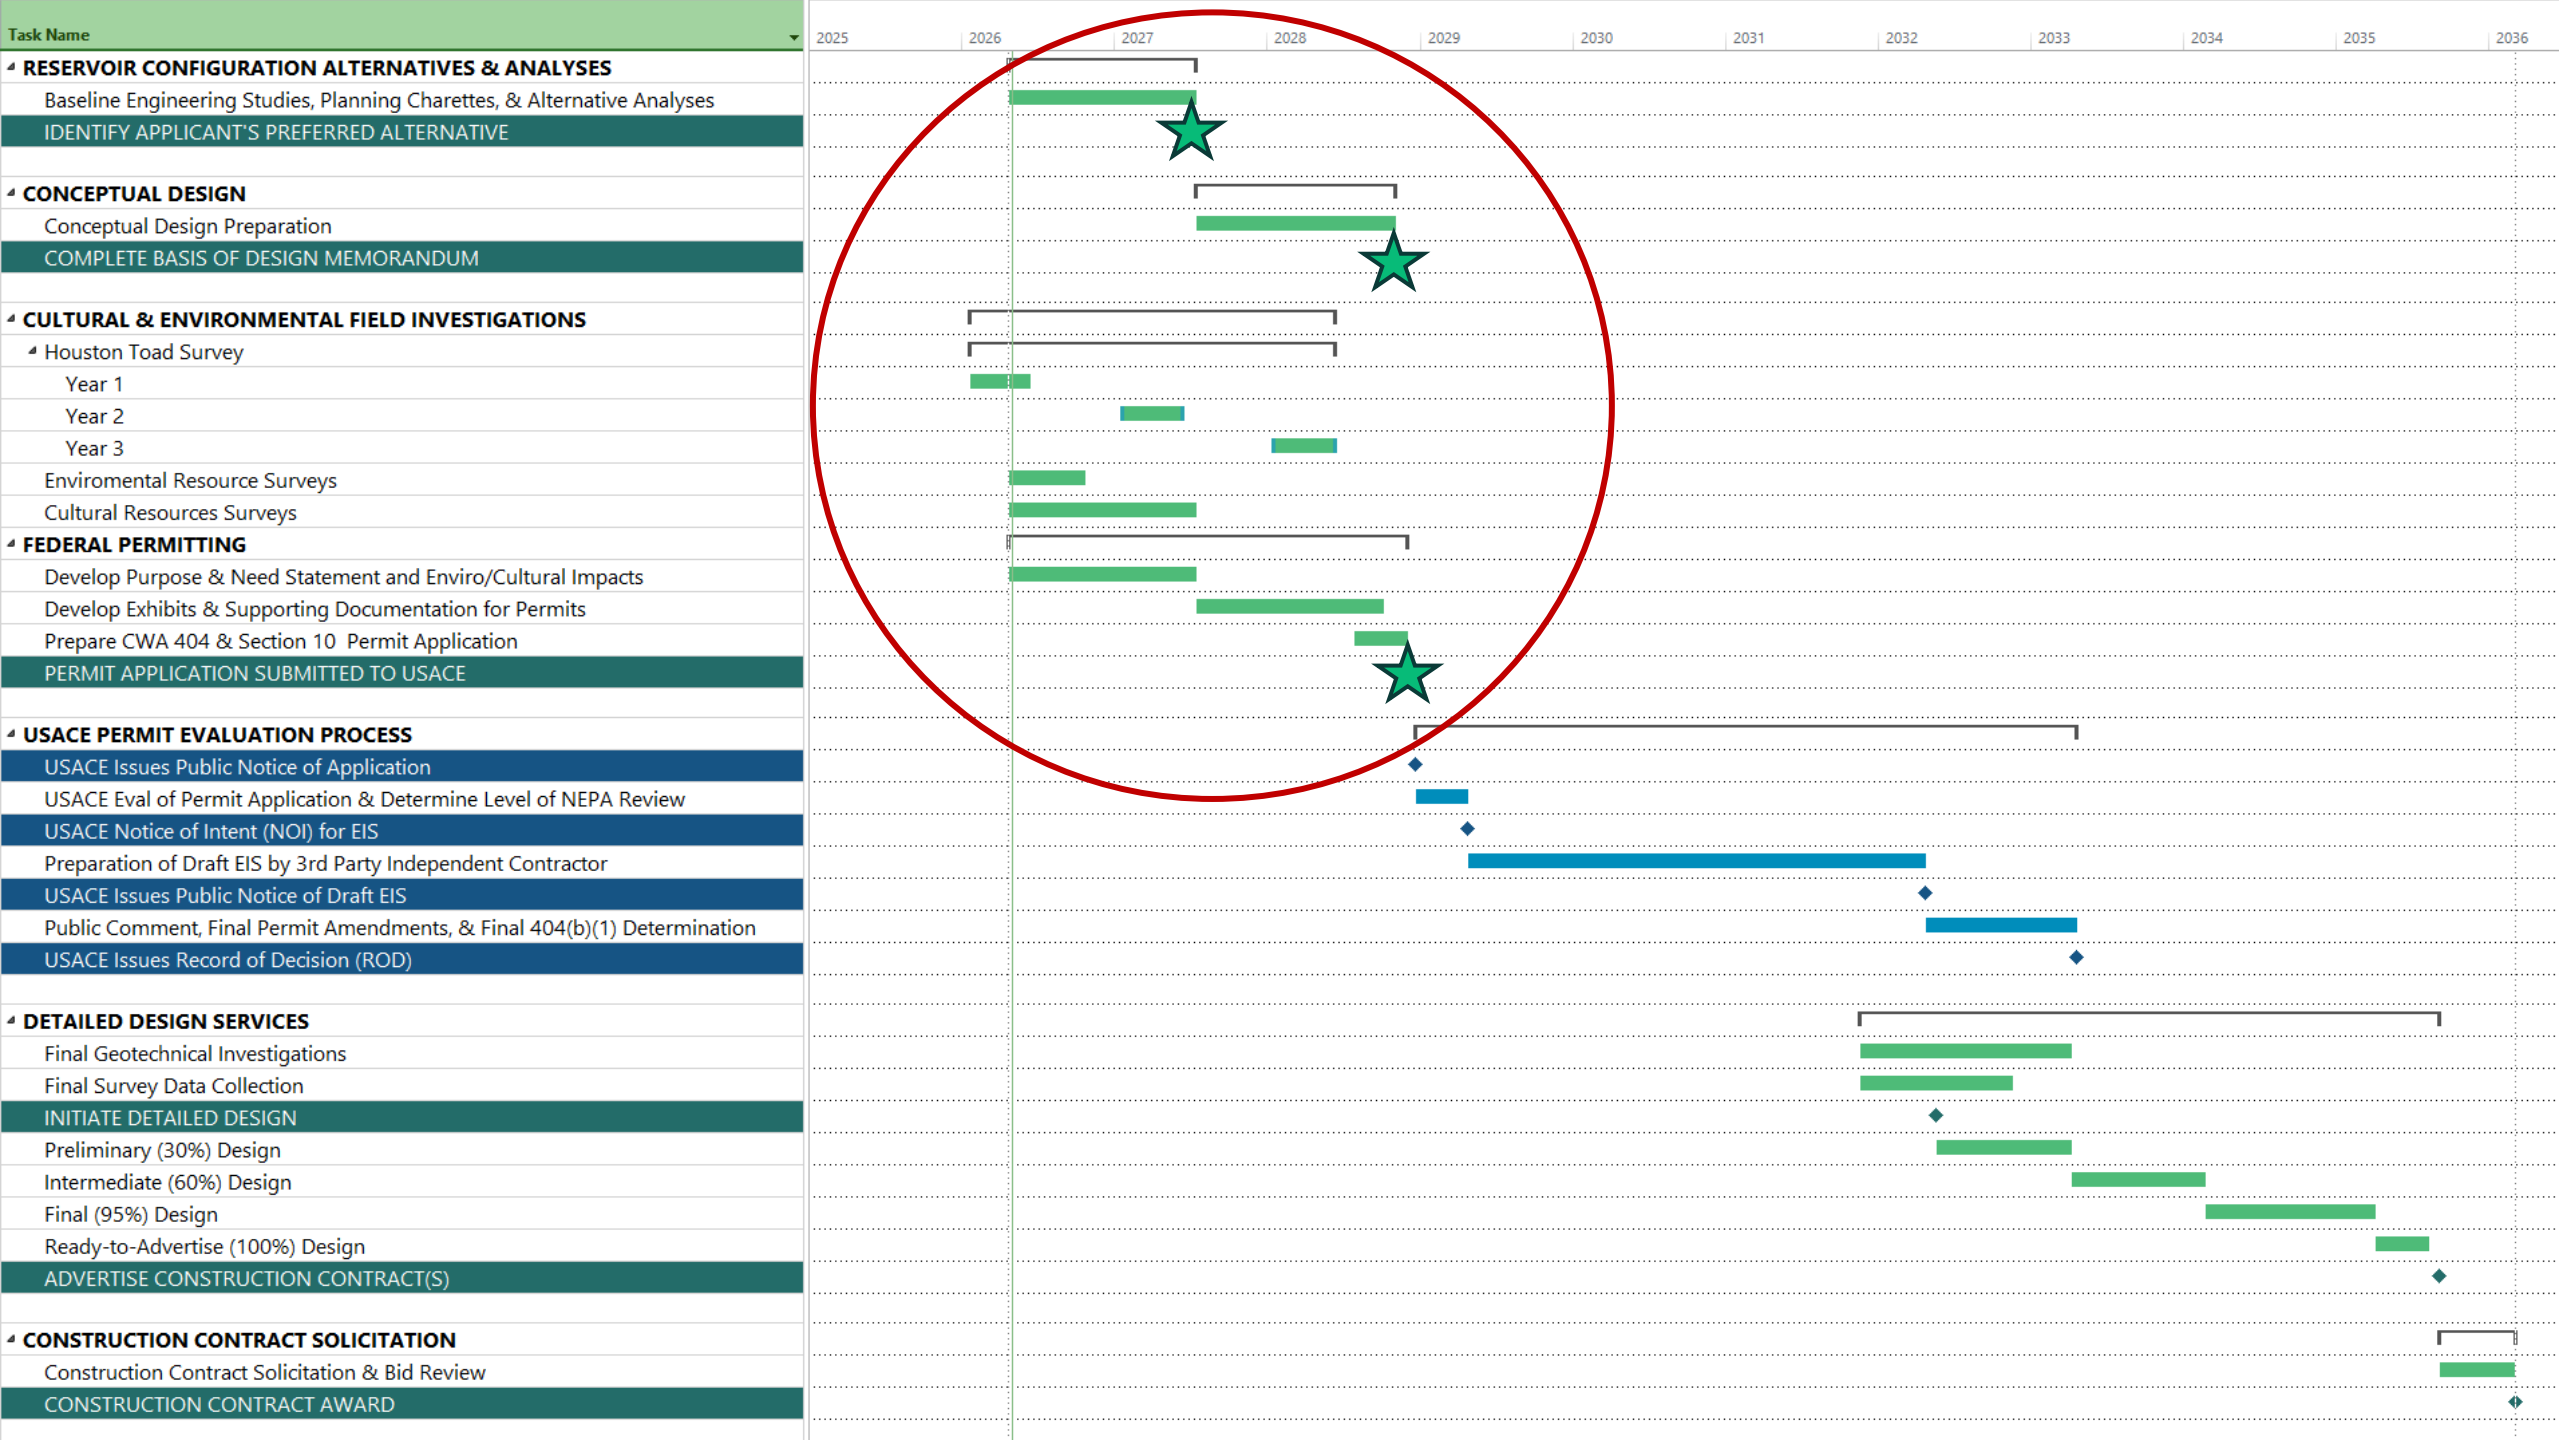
Task Name

2025 2026 2027 2028 2029 2030 2031 2032 2033 2034 2035 2036

RESERVOIR CONFIGURATION ALTERNATIVES & ANALYSES
Baseline Engineering Studies, Planning Charettes, & Alternative Analyses
IDENTIFY APPLICANT'S PREFERRED ALTERNATIVE

CONCEPTUAL DESIGN
Conceptual Design Preparation
COMPLETE BASIS OF DESIGN MEMORANDUM

CULTURAL & ENVIRONMENTAL FIELD INVESTIGATIONS
Houston Toad Survey
Year 1
Year 2
Year 3
Enviromental Resource Surveys
Cultural Resources Surveys

FEDERAL PERMITTING
Develop Purpose & Need Statement and Enviro/Cultural Impacts
Develop Exhibits & Supporting Documentation for Permits
Prepare CWA 404 & Section 10 Permit Application
PERMIT APPLICATION SUBMITTED TO USACE

USACE PERMIT EVALUATION PROCESS
USACE Issues Public Notice of Application
USACE Eval of Permit Application & Determine Level of NEPA Review
USACE Notice of Intent (NOI) for EIS
Preparation of Draft EIS by 3rd Party Independent Contractor
USACE Issues Public Notice of Draft EIS
Public Comment, Final Permit Amendments, & Final 404(b)(1) Determination
USACE Issues Record of Decision (ROD)

DETAILED DESIGN SERVICES
Final Geotechnical Investigations
Final Survey Data Collection
INITIATE DETAILED DESIGN
Preliminary (30%) Design
Intermediate (60%) Design
Final (95%) Design
Ready-to-Advertise (100%) Design
ADVERTISE CONSTRUCTION CONTRACT(S)

CONSTRUCTION CONTRACT SOLICITATION
Construction Contract Solicitation & Bid Review
CONSTRUCTION CONTRACT AWARD